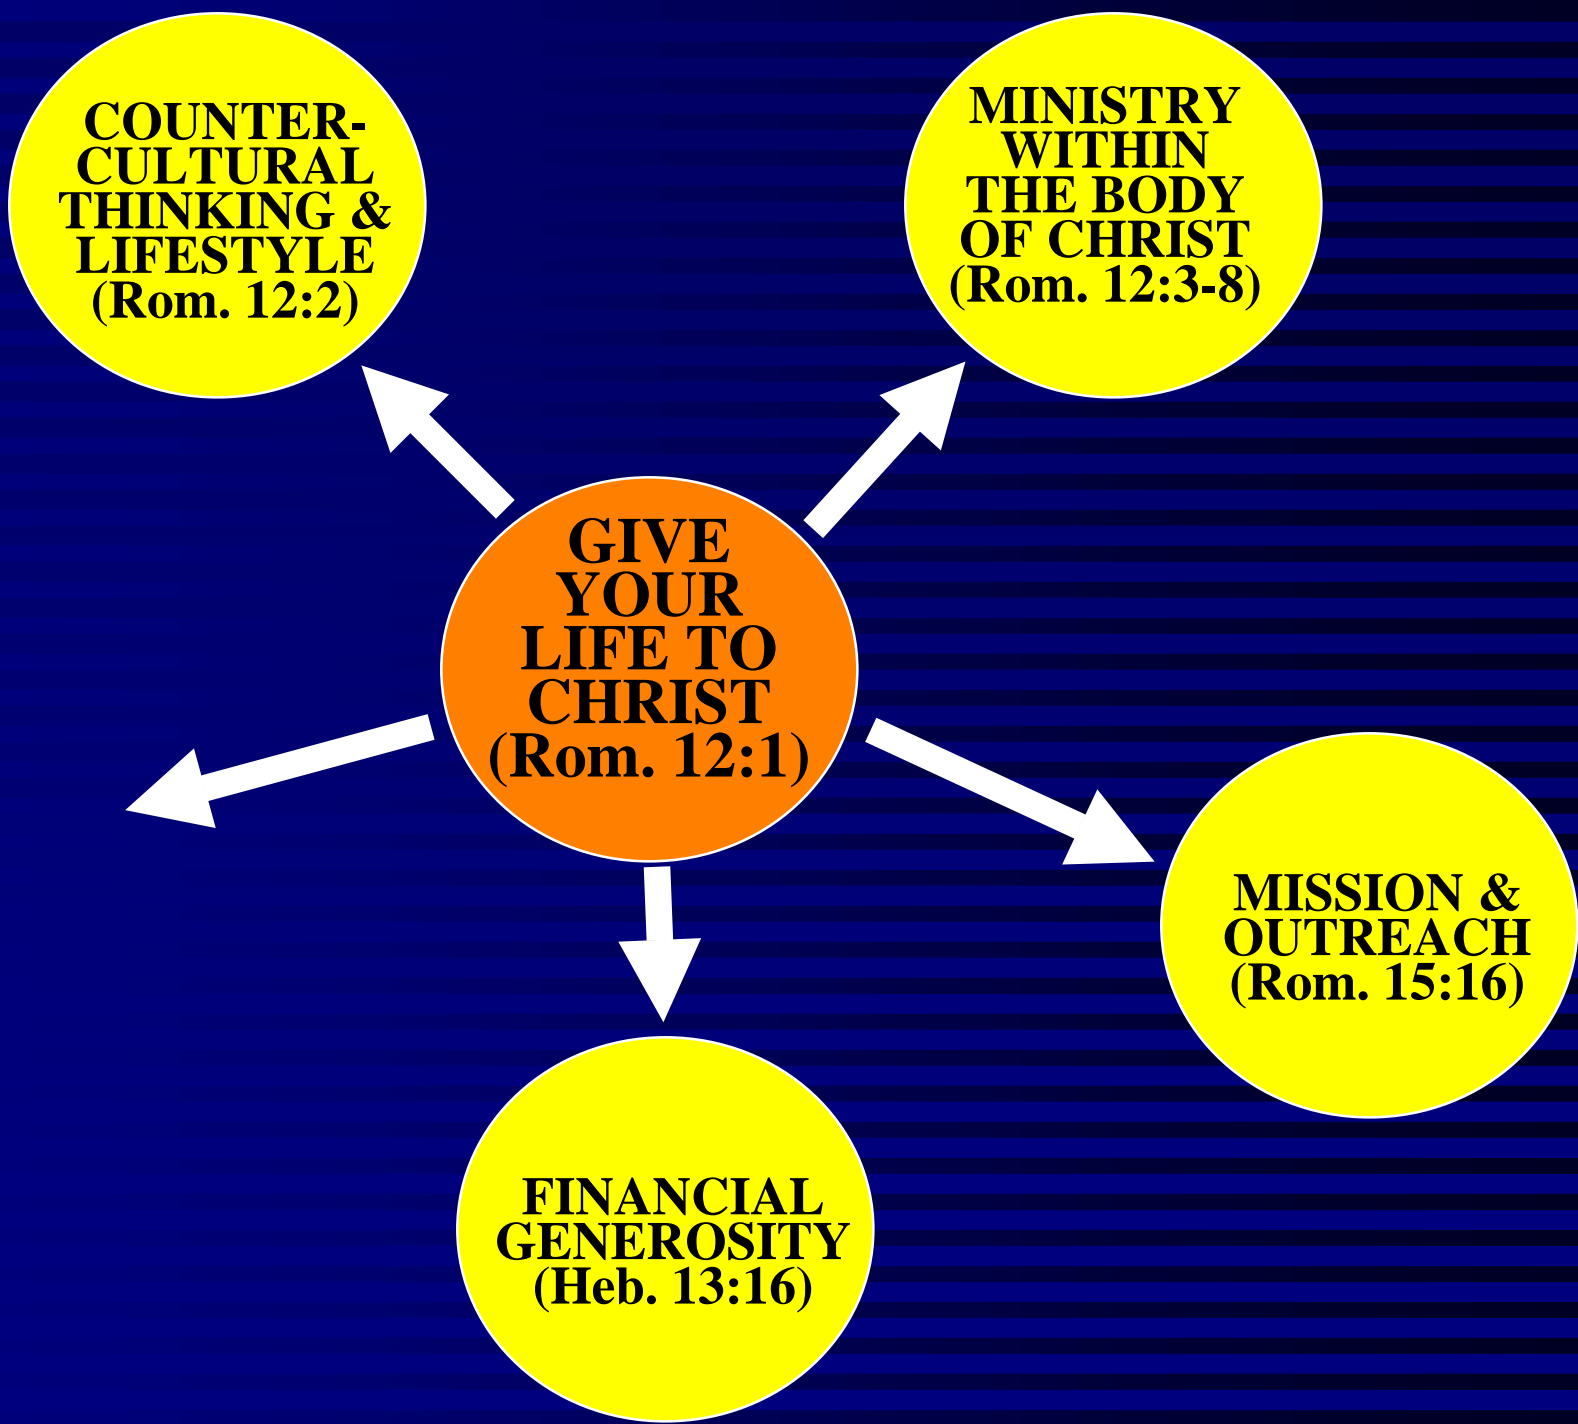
COUNTER-CULTURAL THINKING & LIFESTYLE (Rom. 12:2)

MINISTRY WITHIN THE BODY OF CHRIST (Rom. 12:3-8)

GIVE YOUR LIFE TO CHRIST (Rom. 12:1)

MISSION & OUTREACH (Rom. 15:16)

FINANCIAL GENEROSITY (Heb. 13:16)